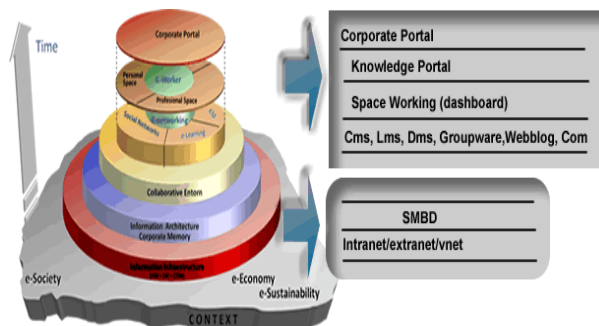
Time

Corporate Portal

Personal Space

E-Worker

Professional Space

E-networking

Social Networks

e-Learning

Collaborative Entorn

Information Architecture
Corporate Memory

Information Infrastructure

e-Society

e-Economy

e-Sustainability

CONTEXT

Corporate Portal

Knowledge Portal

Space Working (dashboard)

Cms, Lms, Dms, Groupware,Webblog, Com

SMBD

Intranet/extranet/vnet